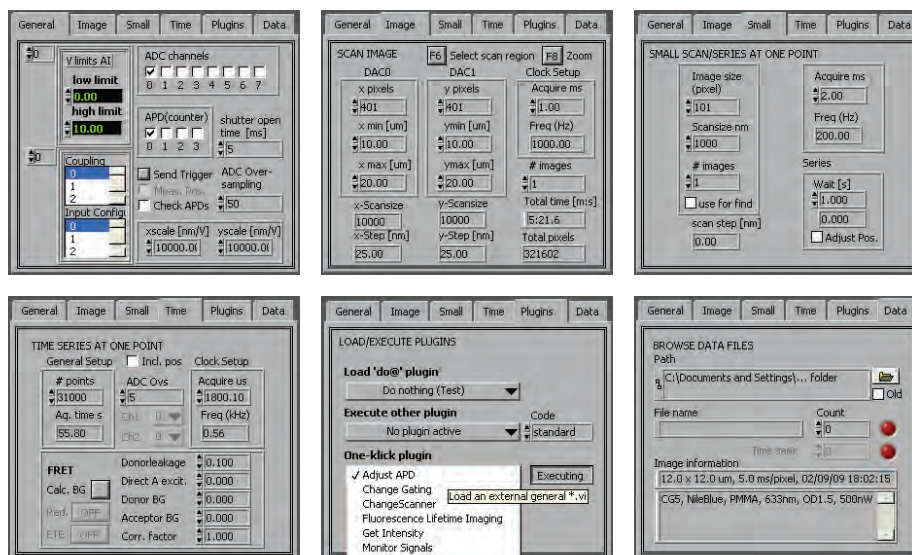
General Image Small Time Plugins Data

0

V limits AI

low limit

0.00

high limit

10.00

ADC channels

0 1 2 3 4 5 6 7

APD(counter)

0 1 2 3

shutter open time [ms]

5

0

Coupling

0

1

2

Input Config

0

1

2

Send Trigger

Meas. Pos.

Check APDs

ADC Oversampling

50

xscale [nm/V]

10000.0

yscale [nm/V]

10000.0

General Image Small Time Plugins Data

SCAN IMAGE F6 Select scan region F8 Zoom

DAC0

x pixels

401

x min [um]

10.00

x max [um]

20.00

x-Scansize

10000

x-Step [nm]

25.00

DAC1

y pixels

401

ymin [um]

10.00

ymax [um]

20.00

y-Scansize

10000

y-Step [nm]

25.00

Clock Setup

Acquire ms

1.00

Freq (Hz)

1000.00

# images

1

Total time [m:s]

5:21.6

Total pixels

321602

General Image Small Time Plugins Data

SMALL SCAN/SERIES AT ONE POINT

Image size (pixel)

101

Scansize nm

1000

# images

1

use for find

scan step [nm]

0.00

Acquire ms

2.00

Freq (Hz)

200.00

Series

Wait [s]

1.000

0.000

Adjust Pos.

General Image Small Time Plugins Data

TIME SERIES AT ONE POINT

General Setup Incl. pos

# points

31000

Aq. time s

55.80

ADC Ovs

5

CH1 0

CH2 0

Clock Setup

Acquire us

1800.10

Freq (kHz)

0.56

FRET

Calc. BG

Red. OFF

ETE OFF

Donorleakage 0.100

Direct A excit. 0.000

Donor BG 0.000

Acceptor BG 0.000

Corr. factor 1.000

General Image Small Time Plugins Data

LOAD/EXECUTE PLUGINS

Load 'do@' plugin

Do nothing (Test)

Execute other plugin

No plugin active

Code

standard

One-klick plugin

✓ Adjust APD

Change Gating

ChangeScanner

Fluorescence Lifetime Imaging

Get Intensity

Monitor Signals

Executing

Load an external general *.vi

General Image Small Time Plugins Data

BROWSE DATA FILES

Path

C:\Documents and Settings\... folder

Old

File name

Count

0

Time base 0

Image information

12.0 x 12.0 um, 5.0 ms/pixel, 02/09/09 18:02:15

CG5, NileBlue, PMMA, 633nm, OD1.5, 500nW